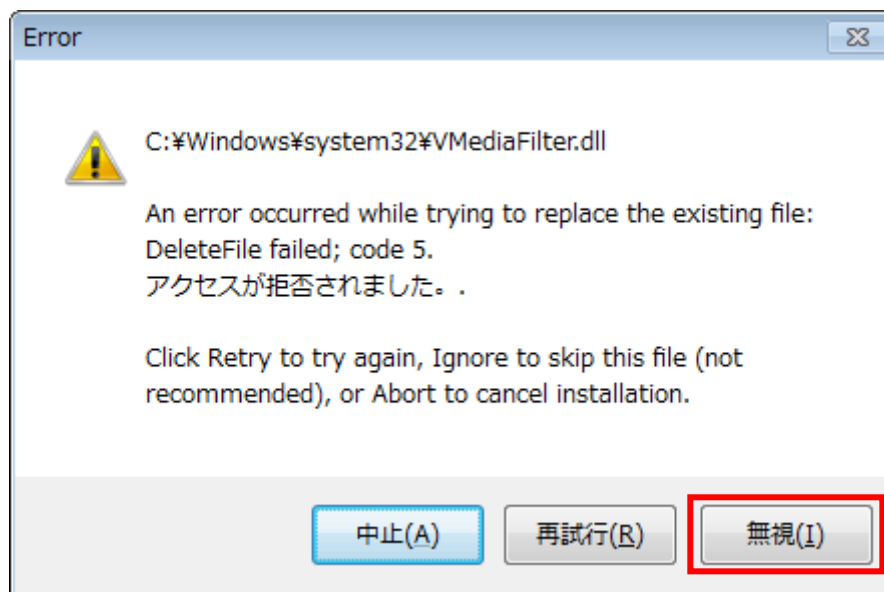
Error

C:¥Windows¥system32¥VMediaFilter.dll

An error occurred while trying to replace the existing file:
DeleteFile failed; code 5.
アクセスが拒否されました。.

Click Retry to try again, Ignore to skip this file (not recommended), or Abort to cancel installation.

中止(A) 再試行(R) 無視(I)